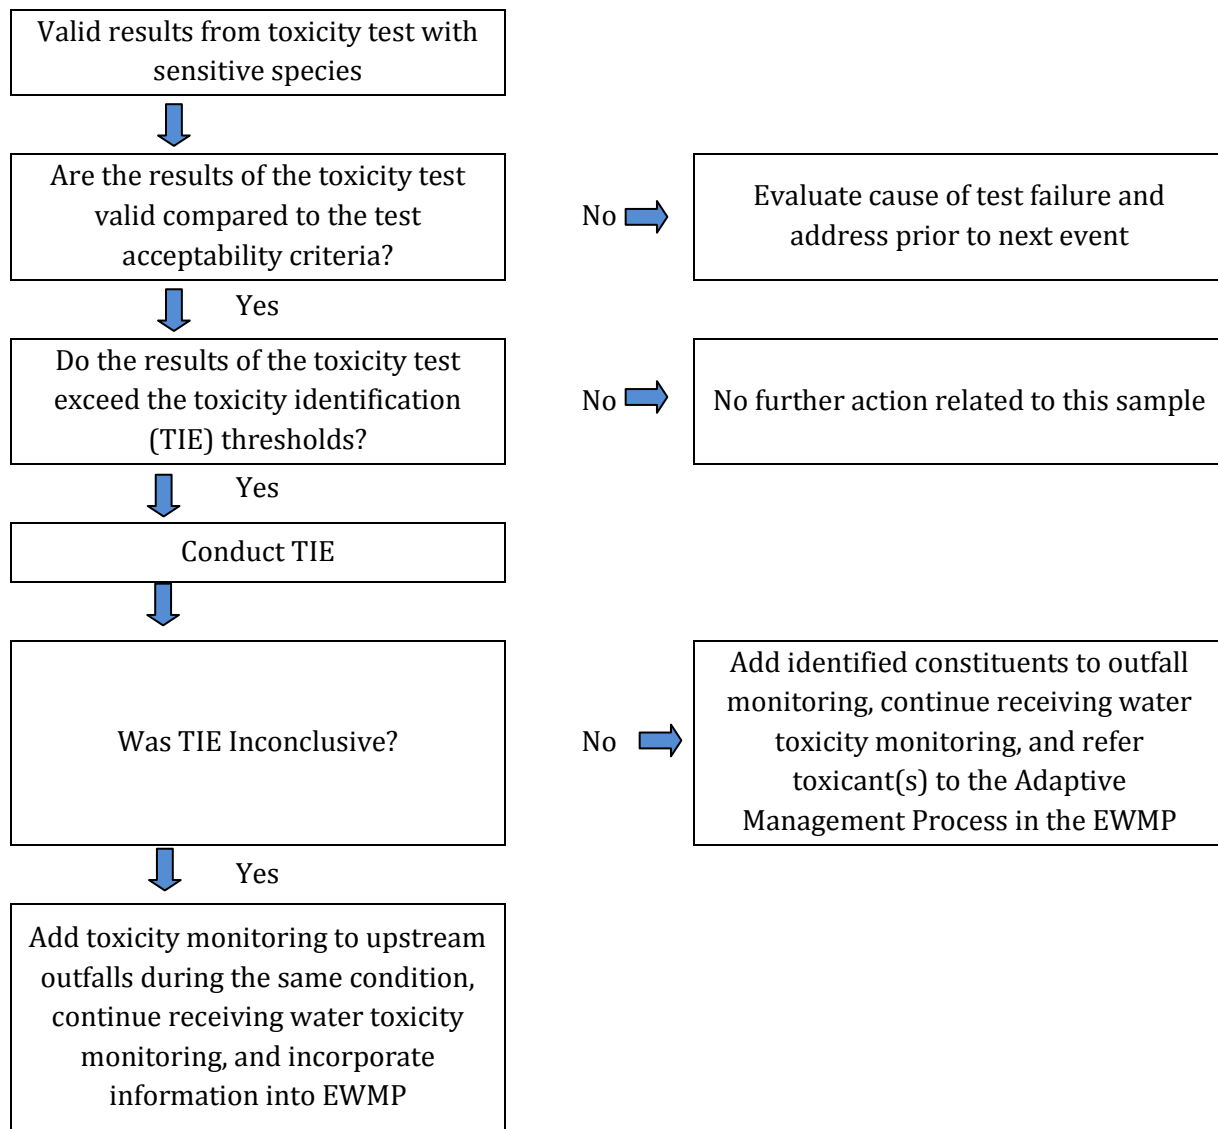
Valid results from toxicity test with sensitive species

Are the results of the toxicity test valid compared to the test acceptability criteria?

No

Evaluate cause of test failure and address prior to next event

Yes

Do the results of the toxicity test exceed the toxicity identification (TIE) thresholds?

No

No further action related to this sample

Yes

Conduct TIE

Was TIE Inconclusive?

No

Add identified constituents to outfall monitoring, continue receiving water toxicity monitoring, and refer toxicant(s) to the Adaptive Management Process in the EWMP

Yes

Add toxicity monitoring to upstream outfalls during the same condition, continue receiving water toxicity monitoring, and incorporate information into EWMP